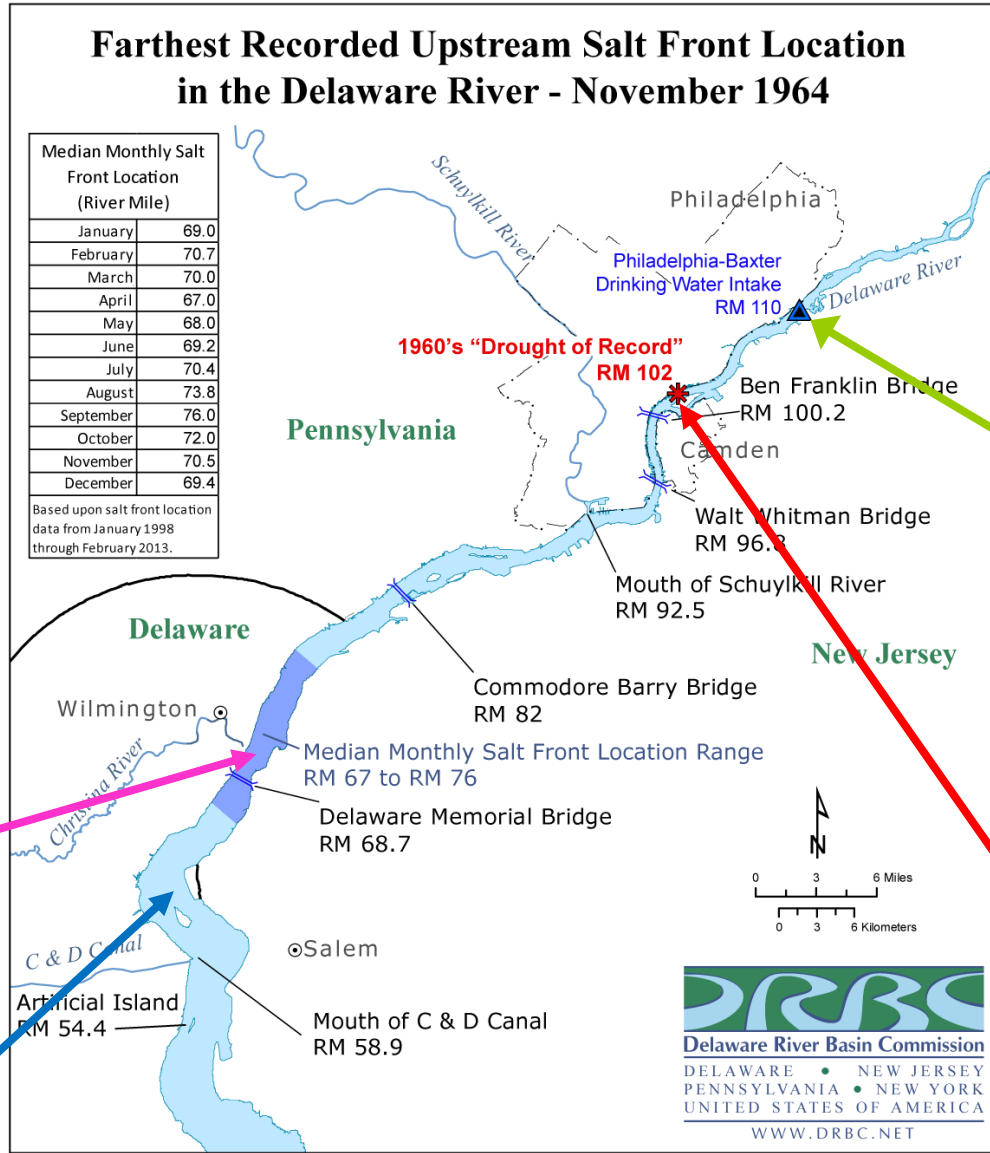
Farthest Recorded Upstream Salt Front Location in the Delaware River - November 1964

| Median Monthly Salt Front Location (River Mile) | |
|---|---|
| January | 69.0 |
| February | 70.7 |
| March | 70.0 |
| April | 67.0 |
| May | 68.0 |
| June | 69.2 |
| July | 70.4 |
| August | 73.8 |
| September | 76.0 |
| October | 72.0 |
| November | 70.5 |
| December | 69.4 |

Based upon salt front location data from January 1998 through February 2013.

Schuylkill River

Philadelphia

Philadelphia-Baxter Drinking Water Intake RM 110

Delaware River

1960's "Drought of Record" RM 102

Ben Franklin Bridge RM 100.2

Pennsylvania

Camden

Walt Whitman Bridge RM 96.8

Mouth of Schuylkill River RM 92.5

Delaware

New Jersey

Commodore Barry Bridge RM 82

Wilmington

Christina River

Median Monthly Salt Front Location Range RM 67 to RM 76

Delaware Memorial Bridge RM 68.7

N

0 3 6 Miles

0 3 6 Kilometers

C & D Canal

Salem

Artificial Island RM 54.4

Mouth of C & D Canal RM 58.9

DRBC

Delaware River Basin Commission

DELAWARE • NEW JERSEY
PENNSYLVANIA • NEW YORK
UNITED STATES OF AMERICA

WWW.DRBC.NET